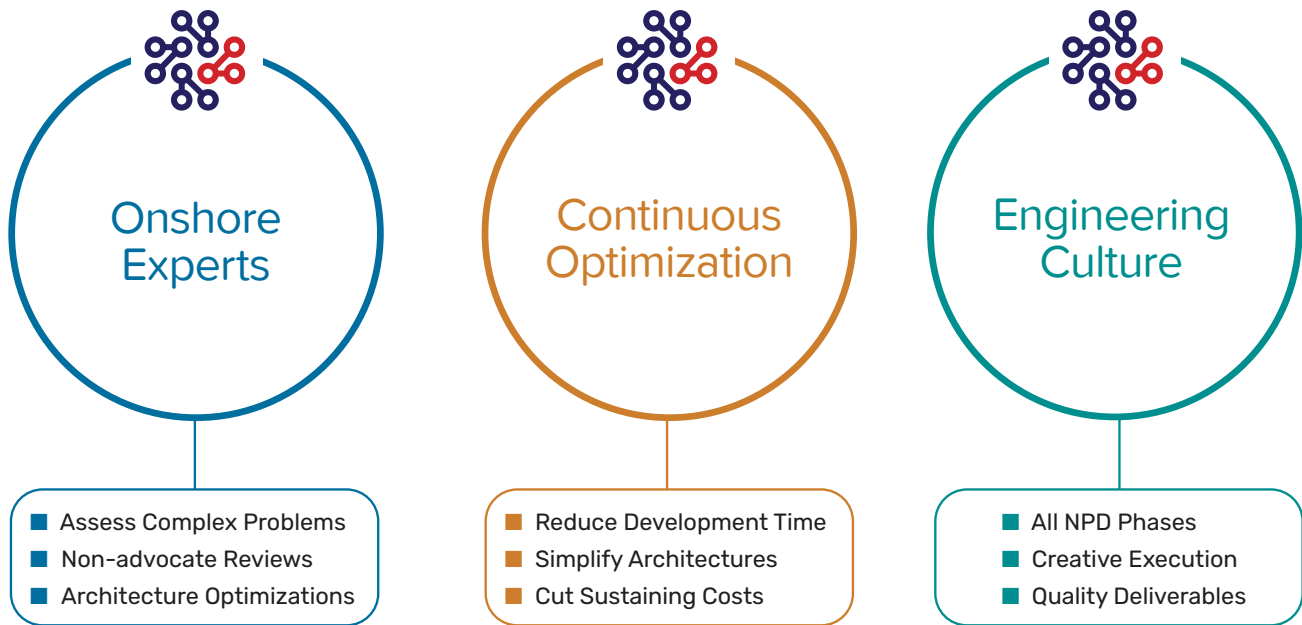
Onshore Experts

- Assess Complex Problems
- Non-advocate Reviews
- Architecture Optimizations

Continuous Optimization

- Reduce Development Time
- Simplify Architectures
- Cut Sustaining Costs

Engineering Culture

- All NPD Phases
- Creative Execution
- Quality Deliverables